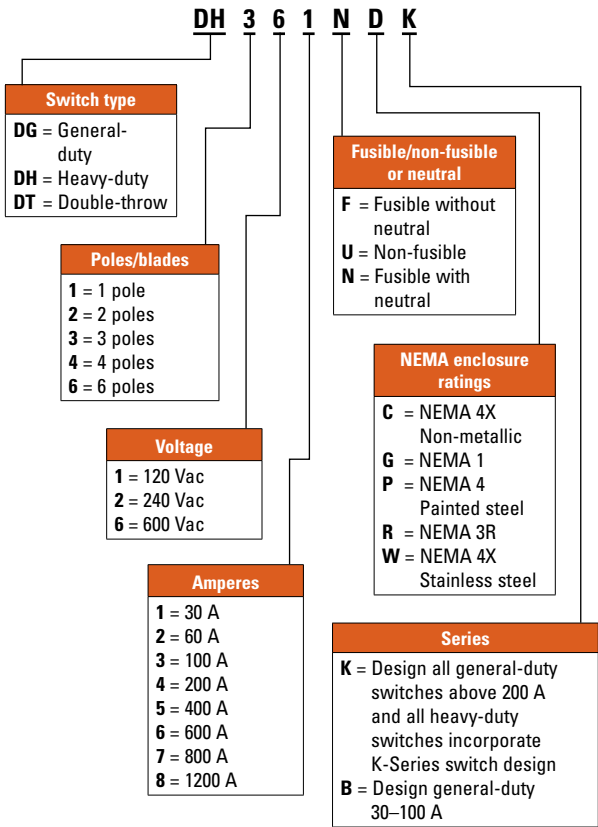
DH 3 6 1 N D K

Switch type
DG = General-duty
DH = Heavy-duty
DT = Double-throw

Poles/blades
1 = 1 pole
2 = 2 poles
3 = 3 poles
4 = 4 poles
6 = 6 poles

Voltage
1 = 120 Vac
2 = 240 Vac
6 = 600 Vac

Amperes
1 = 30 A
2 = 60 A
3 = 100 A
4 = 200 A
5 = 400 A
6 = 600 A
7 = 800 A
8 = 1200 A

Fusible/non-fusible or neutral
F = Fusible without neutral
U = Non-fusible
N = Fusible with neutral

NEMA enclosure ratings
C = NEMA 4X Non-metallic
G = NEMA 1
P = NEMA 4 Painted steel
R = NEMA 3R
W = NEMA 4X Stainless steel

Series
K = Design all general-duty switches above 200 A and all heavy-duty switches incorporate K-Series switch design
B = Design general-duty 30–100 A